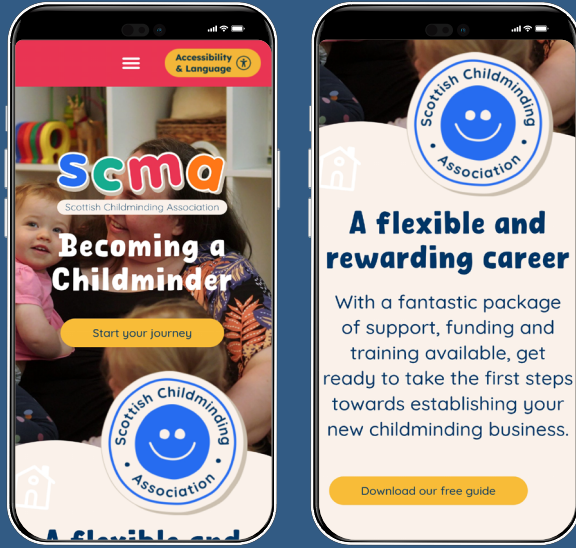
Accessibility & Language

scma

Scottish Childminding Association

Becoming a Childminder

Start your journey

Scottish Childminding Association

A flexible and

Scottish Childminding Association

A flexible and rewarding career

With a fantastic package of support, funding and training available, get ready to take the first steps towards establishing your new childminding business.

Download our free guide